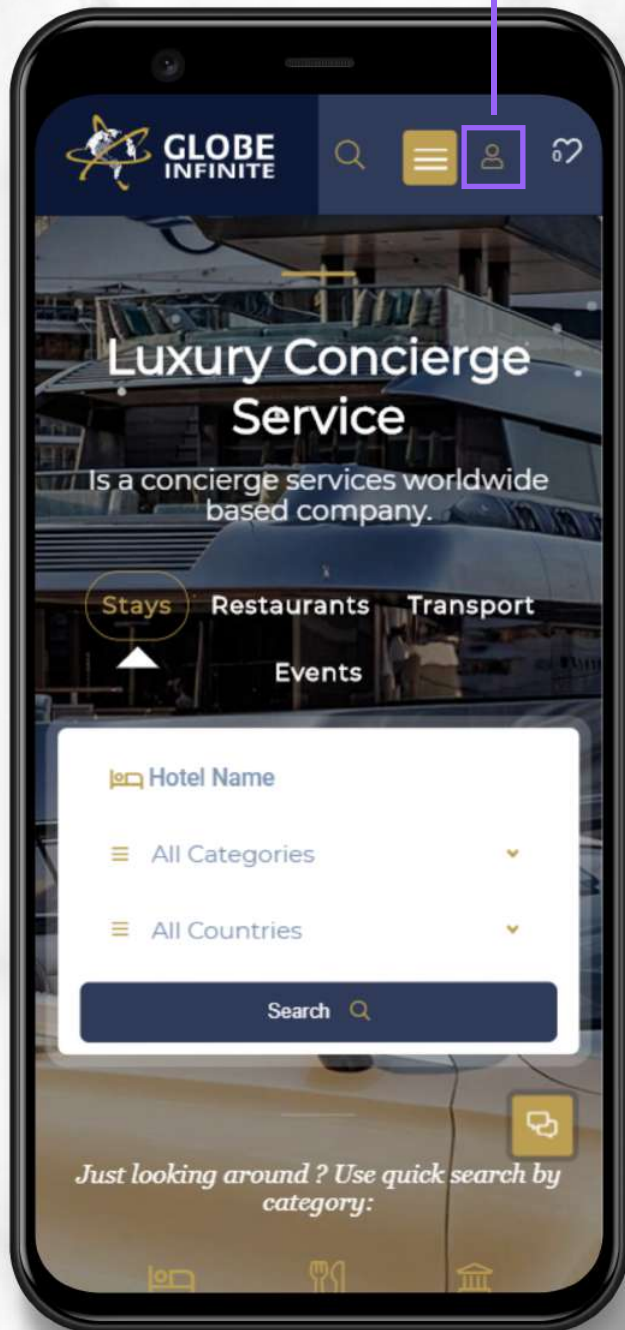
GLOBE INFINITE

0

Luxury Concierge Service

Is a concierge services worldwide based company.

Stays Restaurants Transport Events

Hotel Name

All Categories

All Countries

Search

Just looking around ? Use quick search by category: